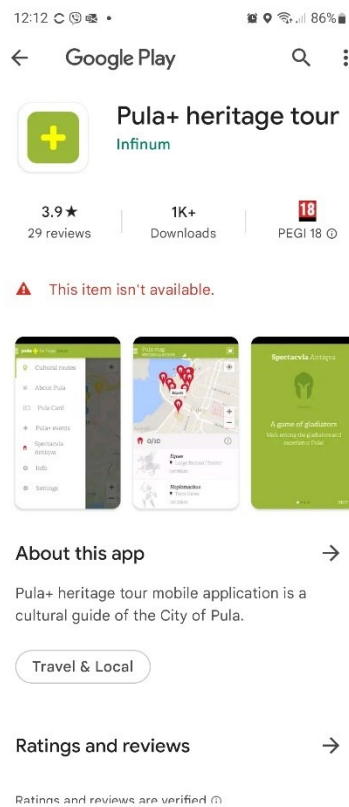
12:12 86%

Google Play

Pula+ heritage tour
Infinum

3.9★
29 reviews

1K+
Downloads

18
PEGI 18 ⓘ

This item isn't available.

Cultural routes
About Pula
Pula Card
Pula+ events
Spectacvla Antiqva
Info
Settings

Pula map
0/10

Spectacvla Antiqva
A game of gladiators
Walk among the gladiators and experience Pula!

About this app

Pula+ heritage tour mobile application is a cultural guide of the City of Pula.

Travel & Local

Ratings and reviews

Ratings and reviews are verified ⓘ